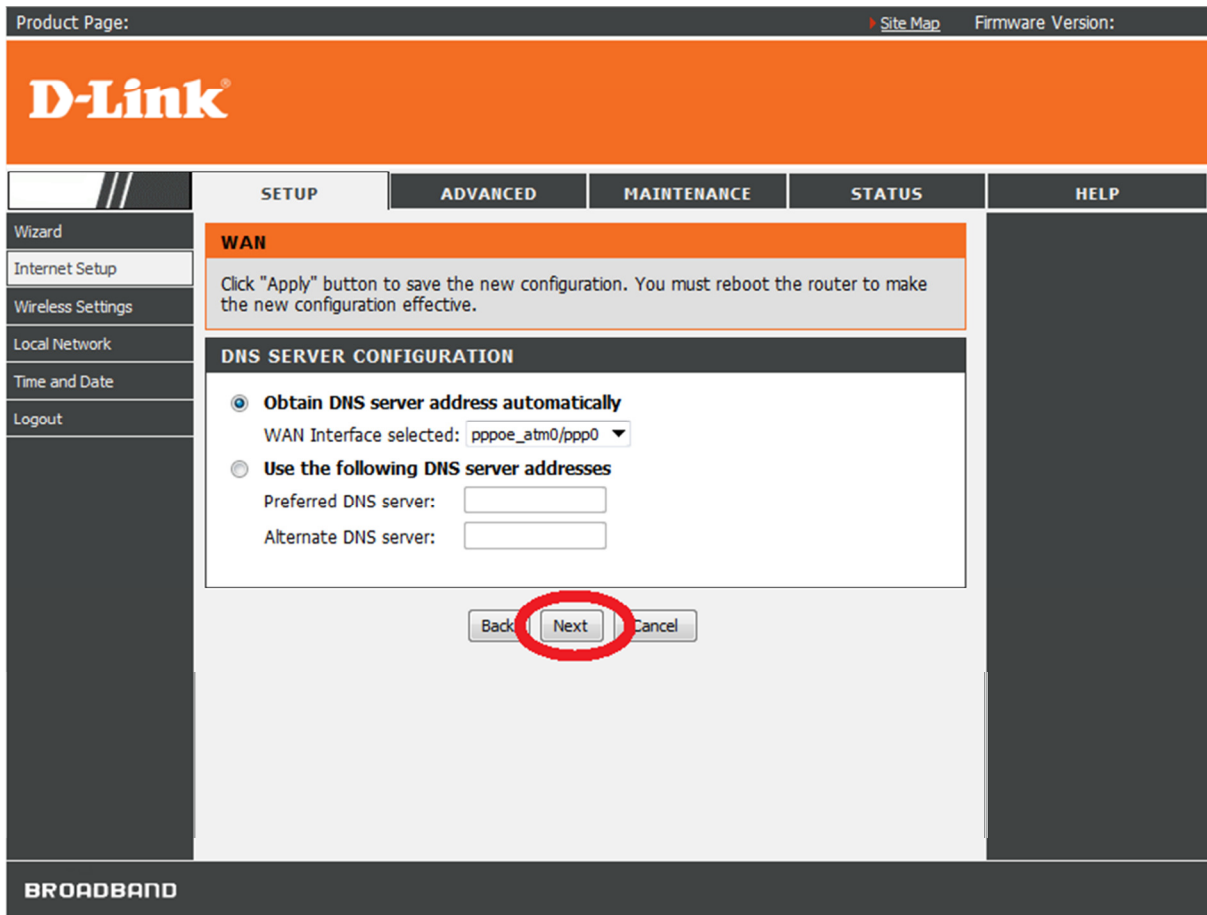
Product Page:

Site Map Firmware Version:

D-Link

SETUP ADVANCED MAINTENANCE STATUS HELP

Wizard

Internet Setup

Wireless Settings

Local Network

Time and Date

Logout

WAN

Click "Apply" button to save the new configuration. You must reboot the router to make the new configuration effective.

DNS SERVER CONFIGURATION

Obtain DNS server address automatically

WAN Interface selected: pppoe_atm0/ppp0

Use the following DNS server addresses

Preferred DNS server:

Alternate DNS server:

Back Next Cancel

BROADBAND